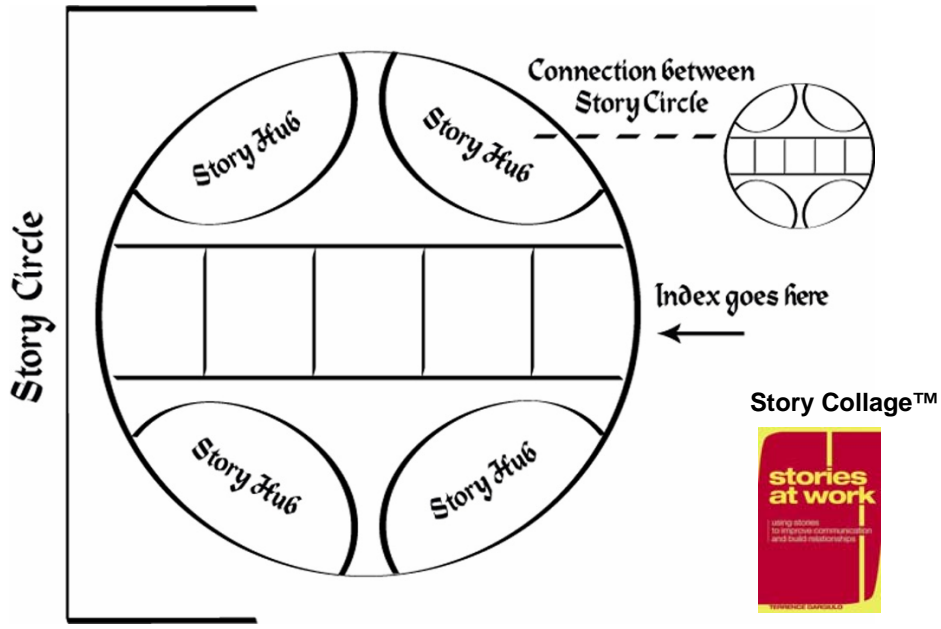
Story Circle

Story Hub

Story Hub

Connection between Story Circle

Index goes here

Story Hub

Story Hub

Story Collage™

stories at work

using stories to improve communication and build relationships

TERRENCE GARGIULO